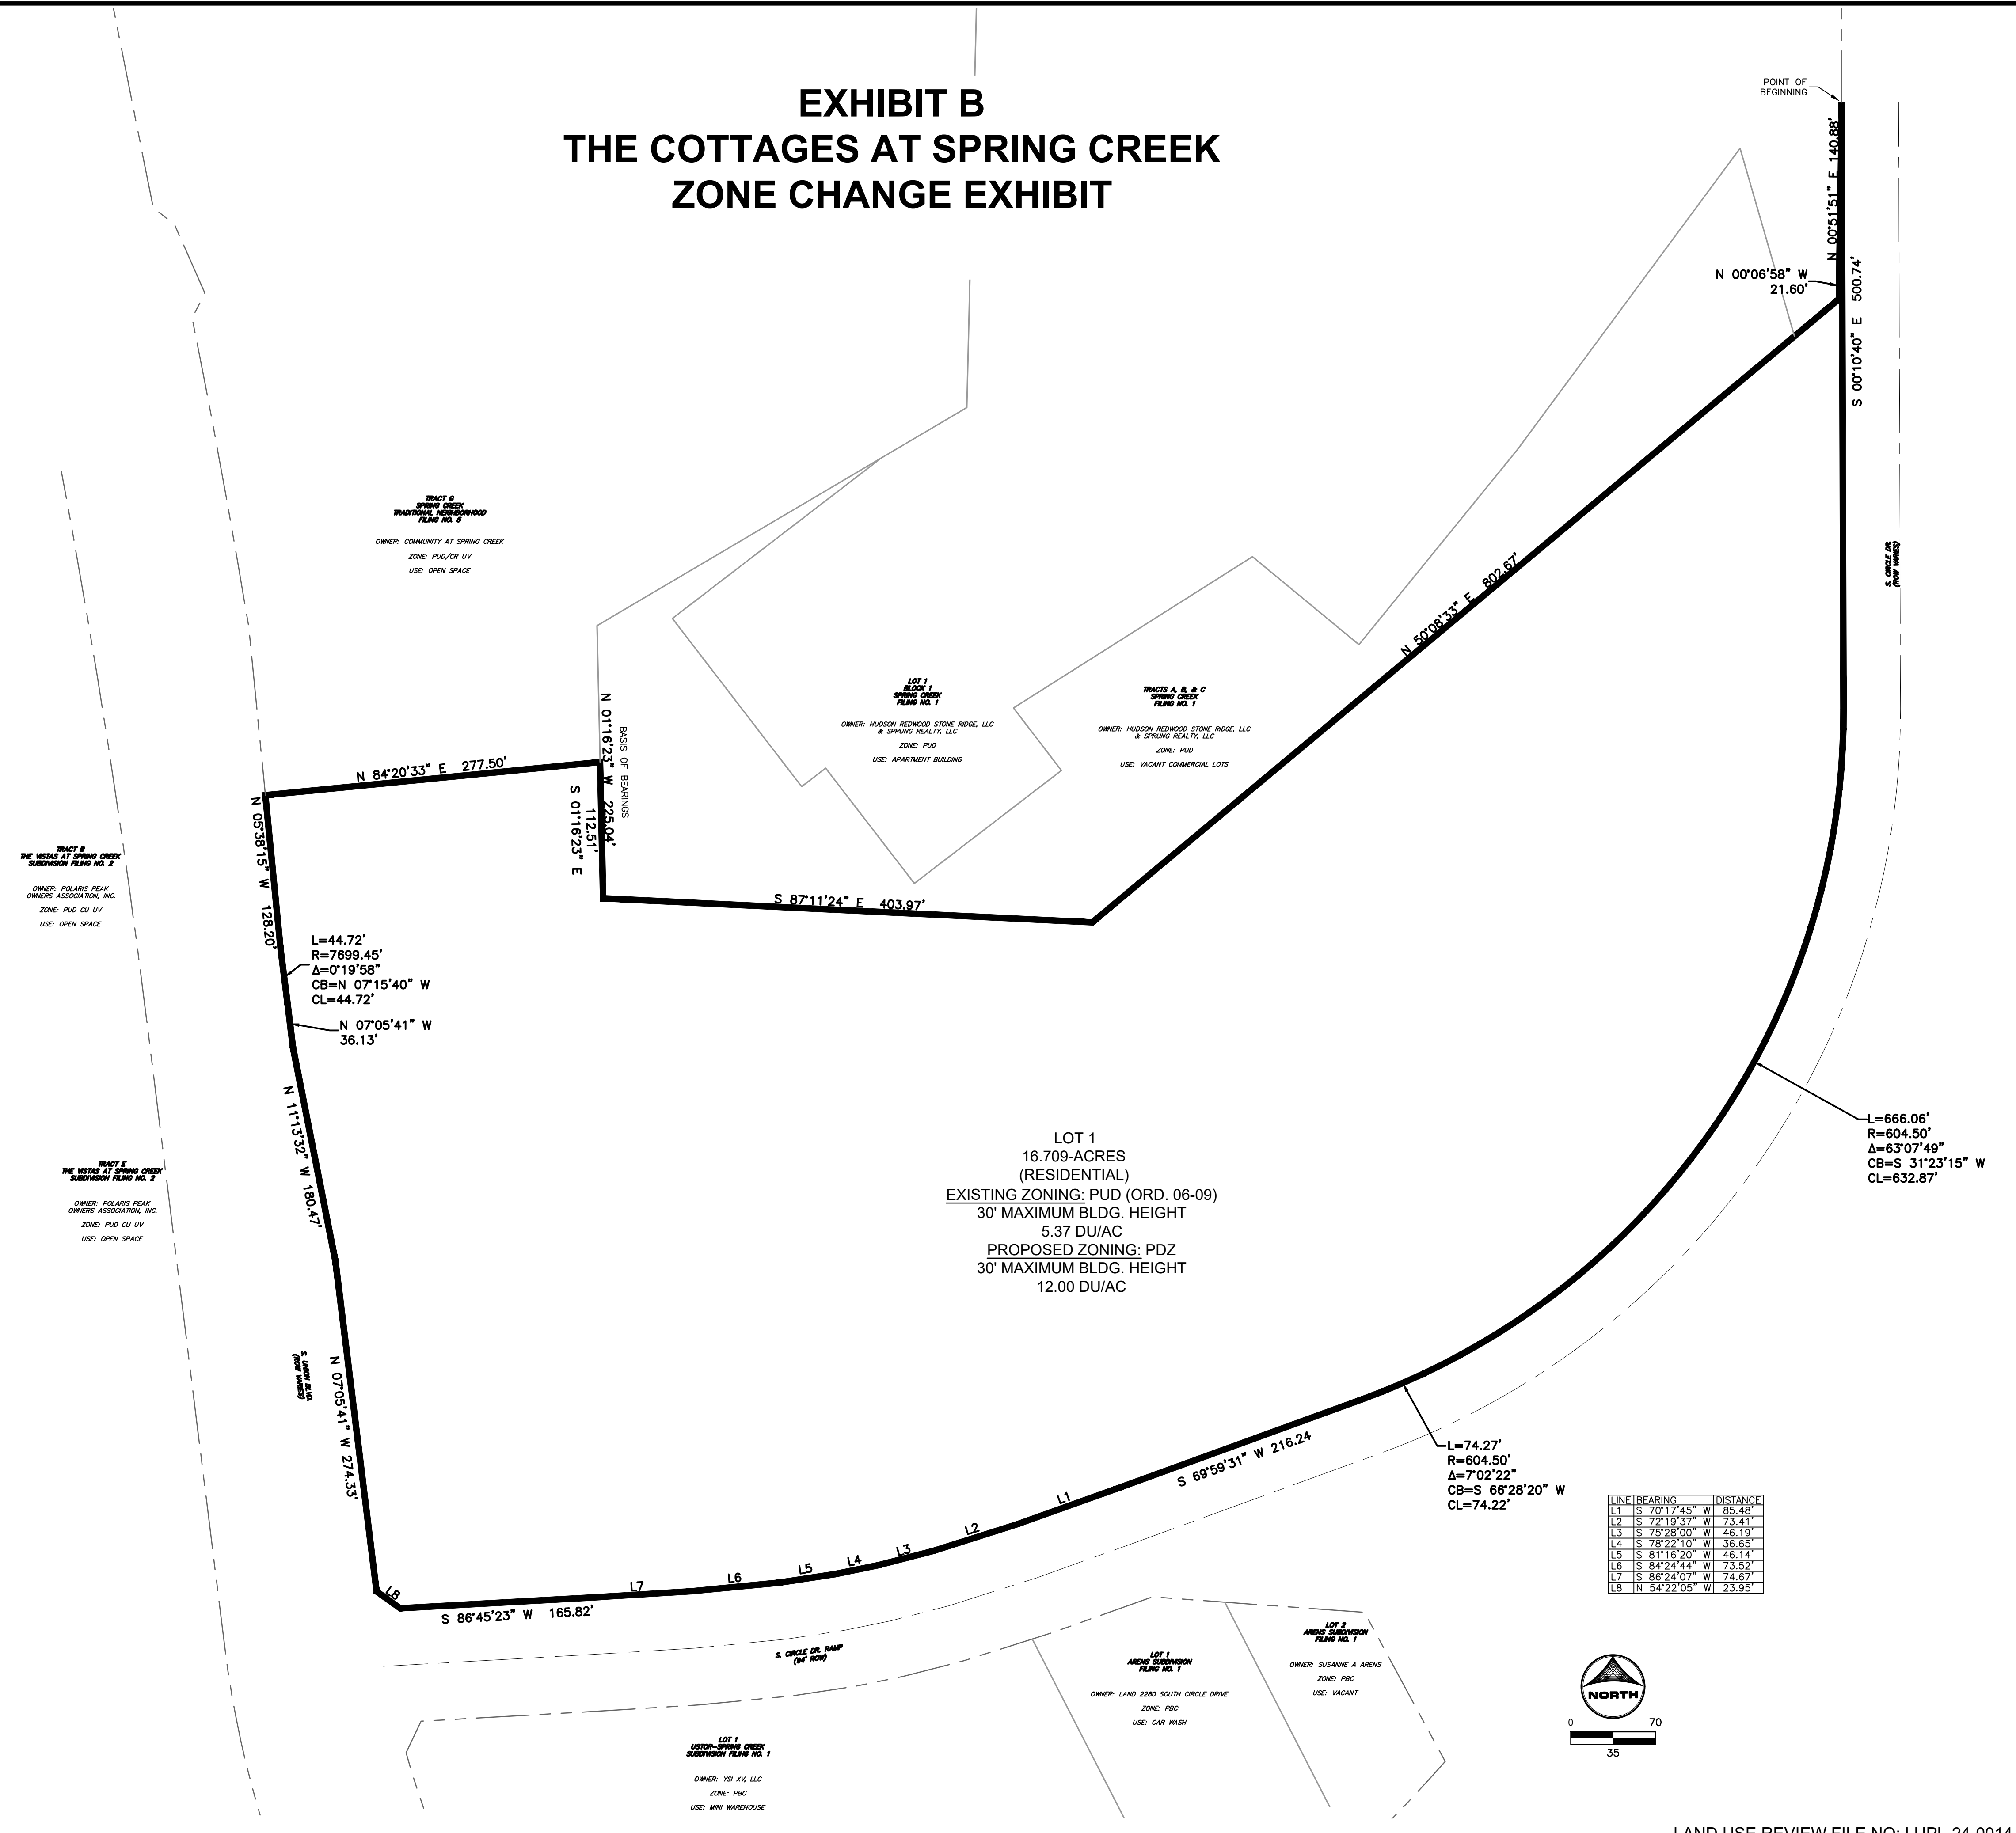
EXHIBIT B
THE COTTAGES AT SPRING CREEK
ZONE CHANGE EXHIBIT

POINT OF BEGINNING

N 00°51'51" E 140.88'

N 00°06'58" W 21.60'

S 00°10'40" E 500.74'

TRACT G
SPRING CREEK
TRADITIONAL NEIGHBORHOOD
FILING NO. 5
OWNER: COMMUNITY AT SPRING CREEK
ZONE: PUD/CR UV
USE: OPEN SPACE

S. CIRCLE DR.
(ROW VARIES)

N 50°08'33" E 802.67'

LOT 1
BLOCK 1
SPRING CREEK
FILING NO. 1
OWNER: HUDSON REDWOOD STONE RIDGE, LLC & SPRUNG REALTY, LLC
ZONE: PUD
USE: APARTMENT BUILDING

TRACTS A, B, & C
SPRING CREEK
FILING NO. 1
OWNER: HUDSON REDWOOD STONE RIDGE, LLC & SPRUNG REALTY, LLC
ZONE: PUD
USE: VACANT COMMERCIAL LOTS

N 84°20'33" E 277.50'

N 01°16'23" W 225.04'

BASIS OF BEARINGS

S 01°16'23" E 112.51'

N 05°38'15" W 128.20'

TRACT B
THE VISTAS AT SPRING CREEK
SUBDIVISION FILING NO. 2
OWNER: POLARIS PEAK OWNERS ASSOCIATION, INC.
ZONE: PUD CU UV
USE: OPEN SPACE

S 87°11'24" E 403.97'

L=44.72'
R=7699.45'
Δ=0°19'58"
CB=N 07°15'40" W
CL=44.72'

N 07°05'41" W
36.13'

N 11°13'32" W 180.47'

TRACT E
THE VISTAS AT SPRING CREEK
SUBDIVISION FILING NO. 2
OWNER: POLARIS PEAK OWNERS ASSOCIATION, INC.
ZONE: PUD CU UV
USE: OPEN SPACE

LOT 1
16.709-ACRES
(RESIDENTIAL)
EXISTING ZONING: PUD (ORD. 06-09)
30' MAXIMUM BLDG. HEIGHT
5.37 DU/AC
PROPOSED ZONING: PDZ
30' MAXIMUM BLDG. HEIGHT
12.00 DU/AC

L=666.06'
R=604.50'
Δ=63°07'49"
CB=S 31°23'15" W
CL=632.87'

S. UNION BLVD.
(ROW VARIES)

N 07°05'41" W 274.33'

S 69°59'31" W 216.24'

L=74.27'
R=604.50'
Δ=7°02'22"
CB=S 66°28'20" W
CL=74.22'

L1 L2 L3 L4 L5 L6 L7 L8

S 86°45'23" W 165.82'

| LINE | BEARING | DISTANCE |
|---|---|---|
| L1 | S 70°17'45" W | 85.48' |
| L2 | S 72°19'37" W | 73.41' |
| L3 | S 75°28'00" W | 46.19' |
| L4 | S 78°22'10" W | 36.65' |
| L5 | S 81°16'20" W | 46.14' |
| L6 | S 84°24'44" W | 73.52' |
| L7 | S 86°24'07" W | 74.67' |
| L8 | N 54°22'05" W | 23.95' |

S. CIRCLE DR. RAMP
(94' ROW)

LOT 1
ARENS SUBDIVISION
FILING NO. 1
OWNER: LAND 2280 SOUTH CIRCLE DRIVE
ZONE: PBC
USE: CAR WASH

LOT 2
ARENS SUBDIVISION
FILING NO. 1
OWNER: SUSANNE A ARENS
ZONE: PBC
USE: VACANT

NORTH
0 35 70

LOT 1
USTOR—SPRING CREEK
SUBDIVISION FILING NO. 1
OWNER: YSI XV, LLC
ZONE: PBC
USE: MINI WAREHOUSE

LAND USE REVIEW FILE NO: LUPL-24-0014